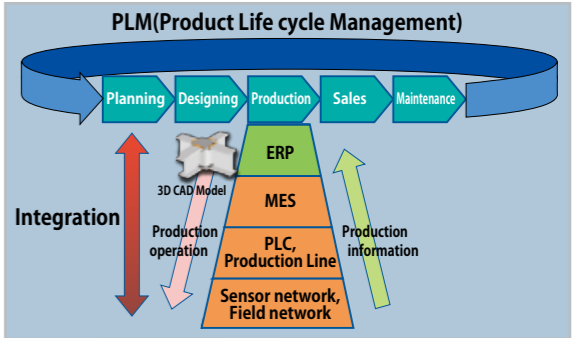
PLM(Product Life cycle Management)

Planning
Designing
Production
Sales
Maintenance

3D CAD Model

ERP

MES

PLC, Production Line

Sensor network, Field network

Integration

Production operation

Production information